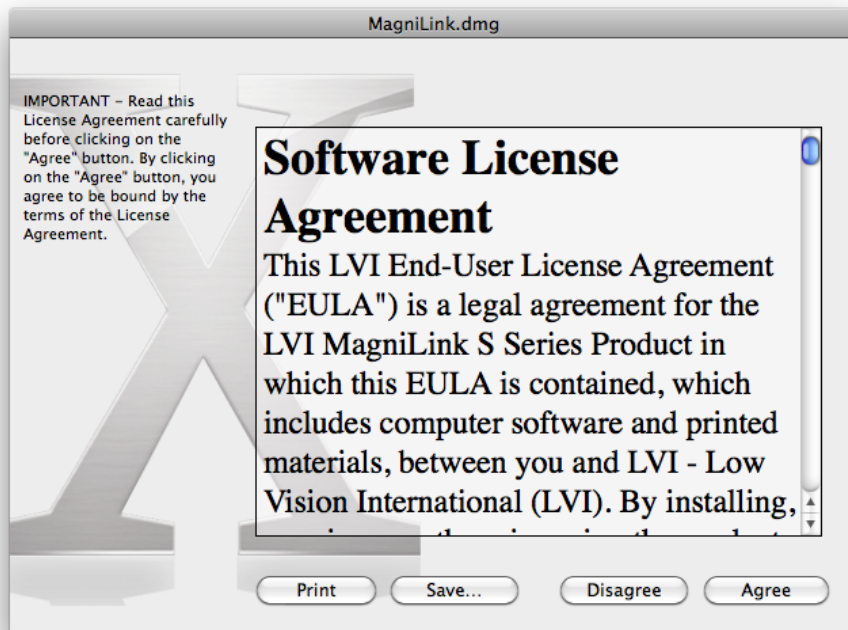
MagniLink.dmg

IMPORTANT – Read this License Agreement carefully before clicking on the "Agree" button. By clicking on the "Agree" button, you agree to be bound by the terms of the License Agreement.

Software License Agreement

This LVI End-User License Agreement ("EULA") is a legal agreement for the LVI MagniLink S Series Product in which this EULA is contained, which includes computer software and printed materials, between you and LVI - Low Vision International (LVI). By installing, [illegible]

Print Save... Disagree Agree